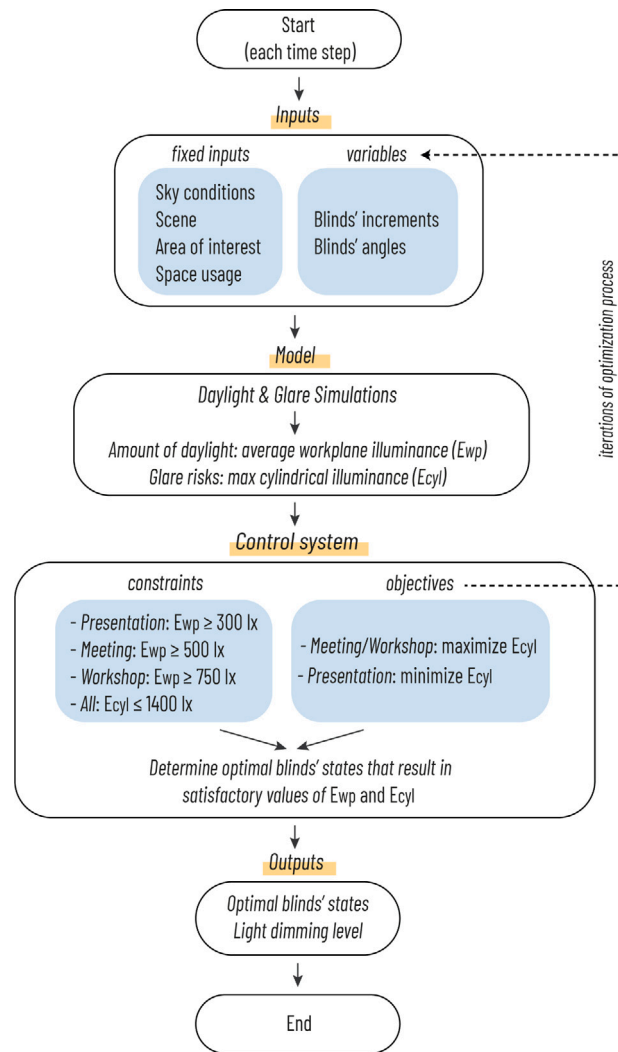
Start
(each time step)

Inputs

fixed inputs

Sky conditions
Scene
Area of interest
Space usage

variables

Blinds' increments
Blinds' angles

iterations of optimization process

Model

Daylight & Glare Simulations

Amount of daylight: average workplane illuminance (Ewp)
Glare risks: max cylindrical illuminance (Ecyl)

Control system

constraints

- Presentation: Ewp ≥ 300 lx
- Meeting: Ewp ≥ 500 lx
- Workshop: Ewp ≥ 750 lx
- All: Ecyl ≤ 1400 lx

objectives

- Meeting/Workshop: maximize Ecyl
- Presentation: minimize Ecyl

Determine optimal blinds' states that result in satisfactory values of Ewp and Ecyl

Outputs

Optimal blinds' states
Light dimming level

End